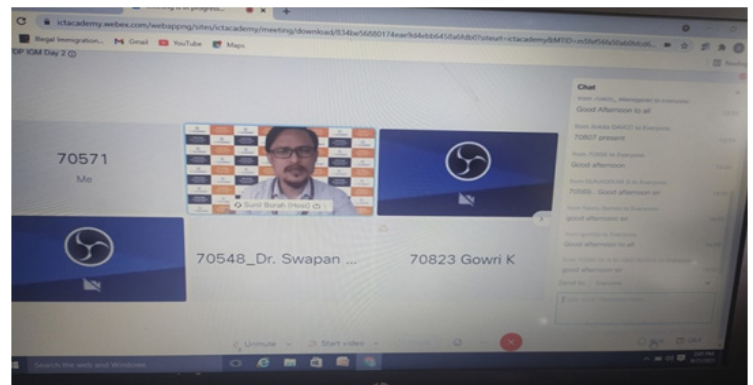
ictacademy.webex.com/webappng/sites/ictacademy/meeting/download/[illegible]

Illegal Immigration... Gmail YouTube Maps

FDP IGM Day 2

70571
Me

Sunil Borah (Host)

70548_Dr. Swapan ...

70823 Gowri K

Chat

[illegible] to Everyone
Good Afternoon to all

from Ankita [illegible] to Everyone
70807 present

from 70808 to Everyone
Good afternoon

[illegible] to Everyone
70666.. Good afternoon sir

from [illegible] to Everyone
good afternoon sir

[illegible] to Everyone
Good afternoon to all

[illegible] to Everyone
good afternoon sir

Send to: Everyone

Unmute

Start video

Search the web and Windows